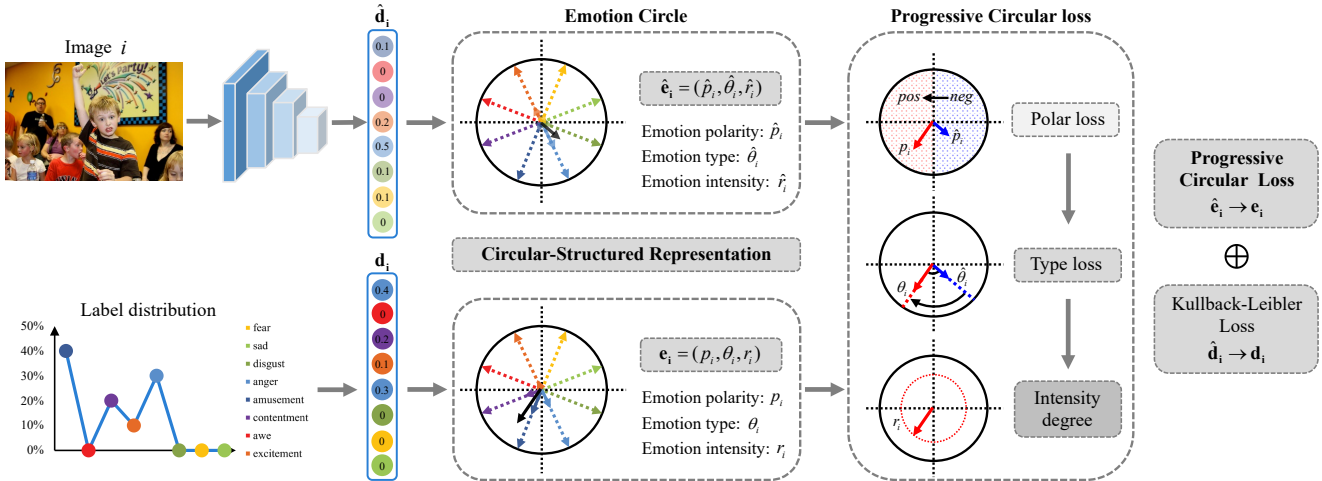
Image $i$

$\hat{\mathbf{d}}_\mathbf{i}$

0.1
0
0
0.2
0.5
0.1
0.1
0

Emotion Circle

$\hat{\mathbf{e}}_\mathbf{i} = (\hat{p}_i, \hat{\theta}_i, \hat{r}_i)$

Emotion polarity: $\hat{p}_i$
Emotion type: $\hat{\theta}_i$
Emotion intensity: $\hat{r}_i$

Progressive Circular loss

$pos$ $neg$
$p_i$ $\hat{p}_i$

Polar loss

$\theta_i$ $\hat{\theta}_i$

Type loss

$r_i$

Intensity degree

Progressive Circular Loss
$\hat{\mathbf{e}}_\mathbf{i} \rightarrow \mathbf{e}_\mathbf{i}$

$\oplus$

Kullback-Leibler Loss
$\hat{\mathbf{d}}_\mathbf{i} \rightarrow \mathbf{d}_\mathbf{i}$

Circular-Structured Representation

$\mathbf{d}_\mathbf{i}$

0.4
0
0.2
0.1
0.3
0
0
0

Label distribution

50%
40%
30%
20%
10%
0%

fear
sad
disgust
anger
amusement
contentment
awe
excitement

$\mathbf{e}_\mathbf{i} = (p_i, \theta_i, r_i)$

Emotion polarity: $p_i$
Emotion type: $\theta_i$
Emotion intensity: $r_i$